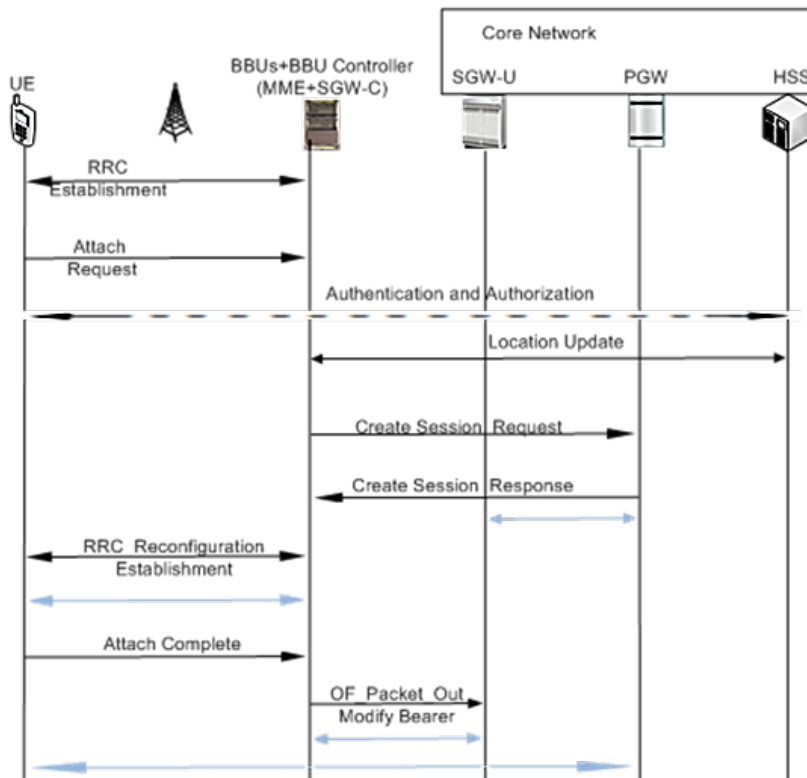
Core Network

UE

BBUs+BBU Controller (MME+SGW-C)

SGW-U

PGW

HSS

RRC Establishment

Attach Request

Authentication and Authorization

Location Update

Create Session Request

Create Session Response

RRC Reconfiguration Establishment

Attach Complete

OF Packet Out Modify Bearer